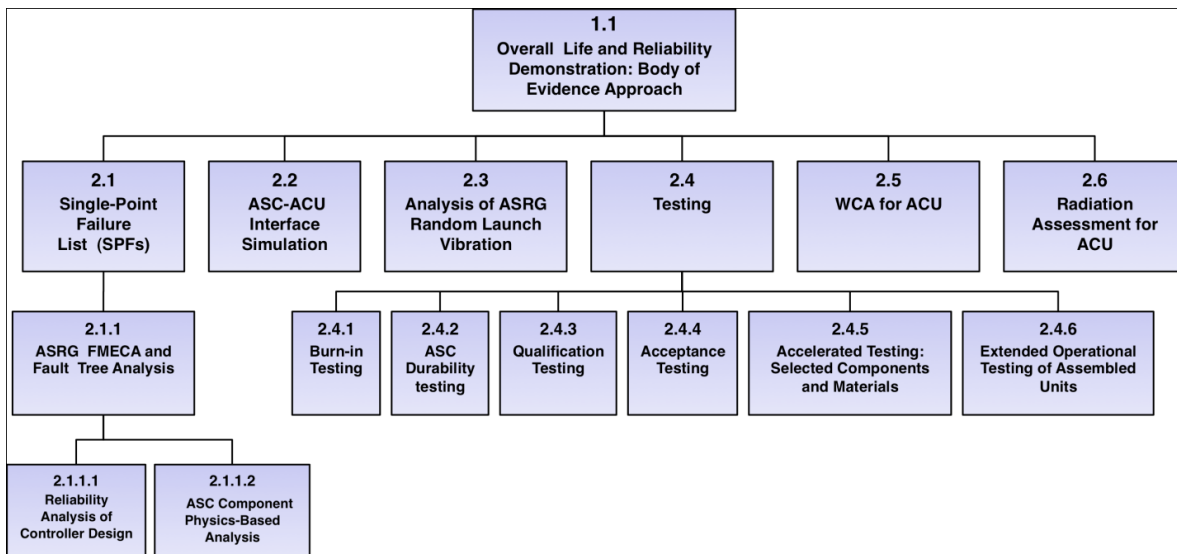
1.1
Overall Life and Reliability Demonstration: Body of Evidence Approach

2.1
Single-Point Failure List (SPFs)

2.2
ASC-ACU Interface Simulation

2.3
Analysis of ASRG Random Launch Vibration

2.4
Testing

2.5
WCA for ACU

2.6
Radiation Assessment for ACU

2.1.1
ASRG FMECA and Fault Tree Analysis

2.4.1
Burn-in Testing

2.4.2
ASC Durability testing

2.4.3
Qualification Testing

2.4.4
Acceptance Testing

2.4.5
Accelerated Testing: Selected Components and Materials

2.4.6
Extended Operational Testing of Assembled Units

2.1.1.1
Reliability Analysis of Controller Design

2.1.1.2
ASC Component Physics-Based Analysis